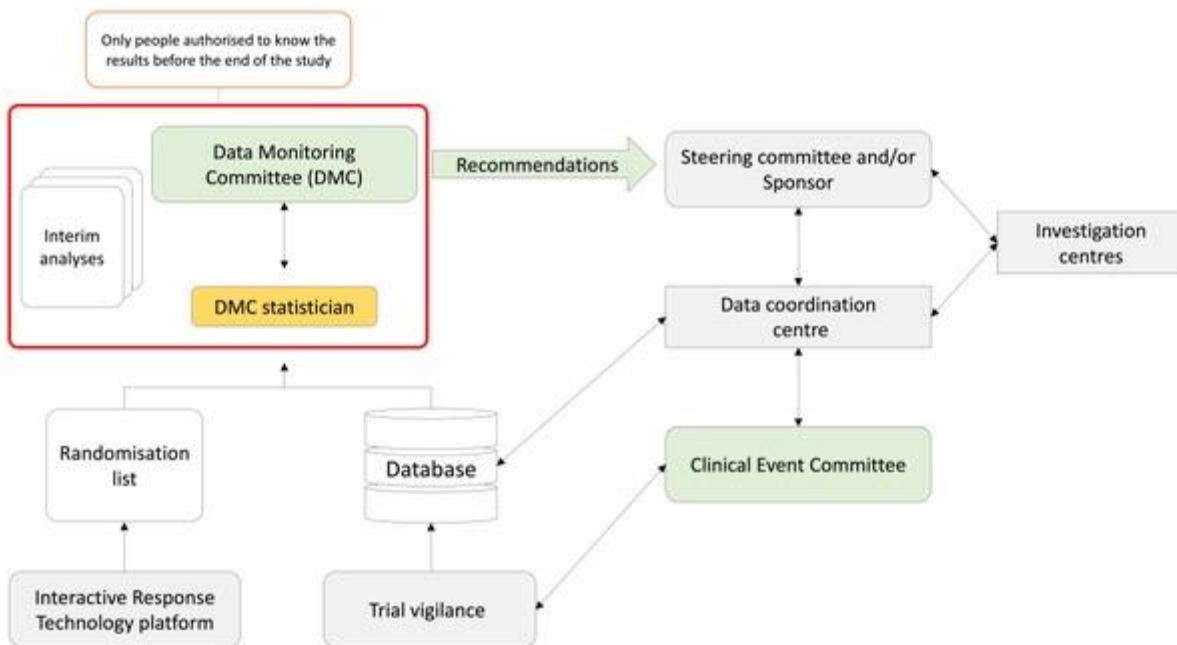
Only people authorised to know the results before the end of the study

Interim analyses

Data Monitoring Committee (DMC)

DMC statistician

Recommendations

Steering committee and/or Sponsor

Investigation centres

Data coordination centre

Randomisation list

Database

Clinical Event Committee

Interactive Response Technology platform

Trial vigilance